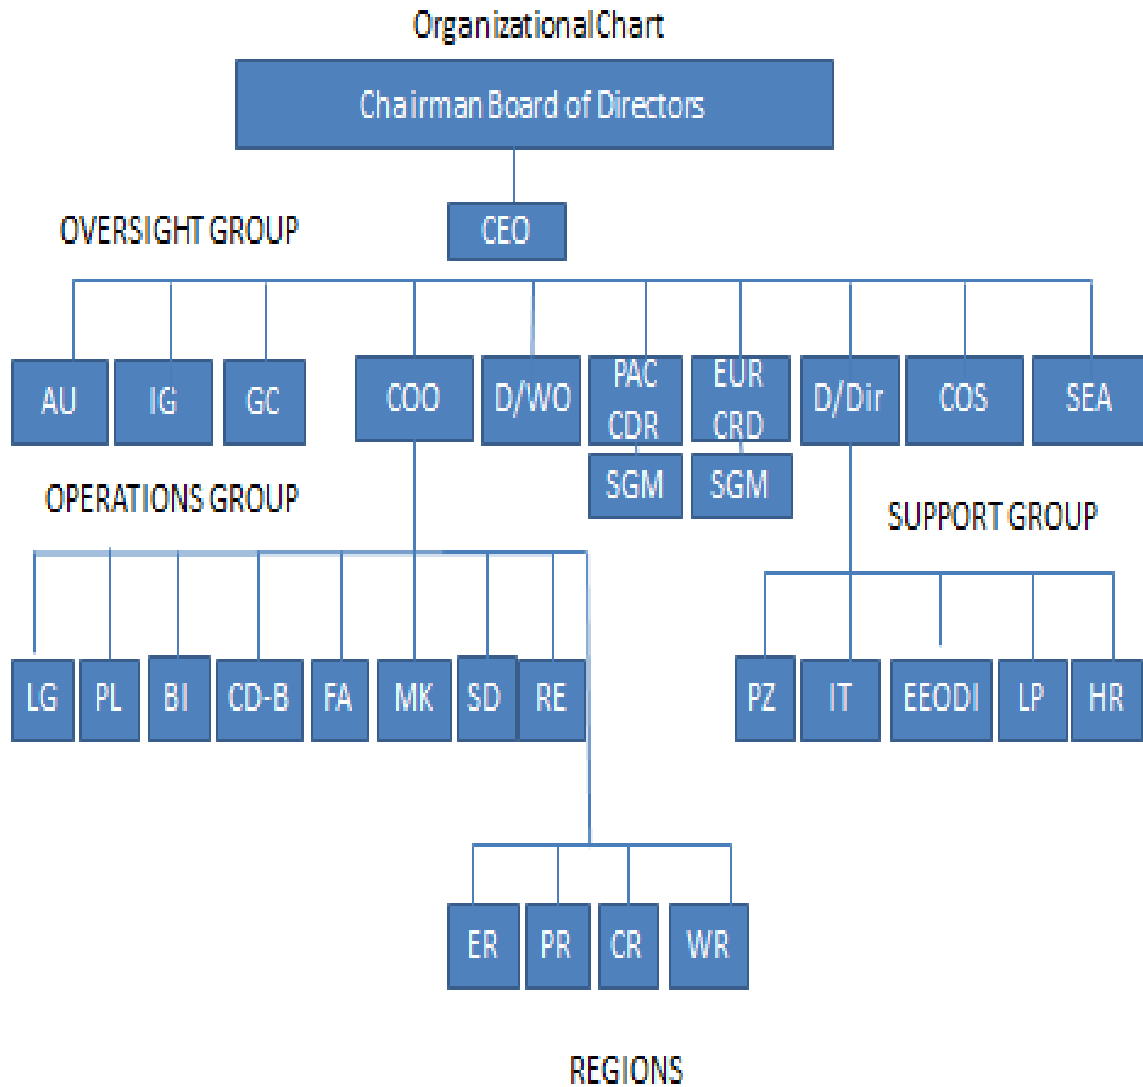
OrganizationalChart

Chairman Board of Directors

OVERSIGHT GROUP

CEO

AU

IG

GC

COO

D/WO

PAC CDR

EUR CRD

D/Dir

COS

SEA

SGM

SGM

OPERATIONS GROUP

SUPPORT GROUP

LG

PL

BI

CD-B

FA

MK

SD

RE

PZ

IT

EEODI

LP

HR

ER

PR

CR

WR

REGIONS